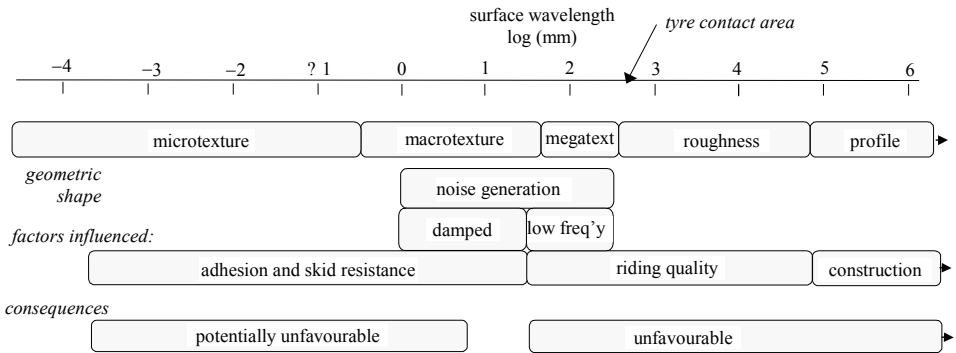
surface wavelength
log (mm)

tyre contact area

–4 –3 –2 ? 1 0 1 2 3 4 5 6

microtexture

macrotexture

megatext

roughness

profile

geometric shape

noise generation

damped

low freq'y

factors influenced:

adhesion and skid resistance

riding quality

construction

consequences

potentially unfavourable

unfavourable